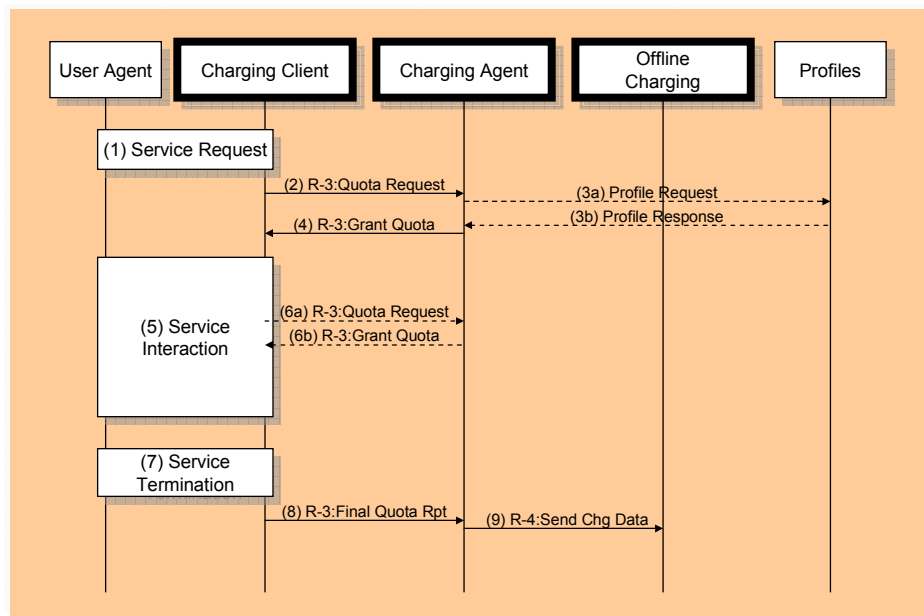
User Agent

Charging Client

Charging Agent

Offline Charging

Profiles

(1) Service Request

(2) R-3:Quota Request

(3a) Profile Request

(3b) Profile Response

(4) R-3:Grant Quota

(5) Service Interaction

(6a) R-3:Quota Request

(6b) R-3:Grant Quota

(7) Service Termination

(8) R-3:Final Quota Rpt

(9) R-4:Send Chg Data